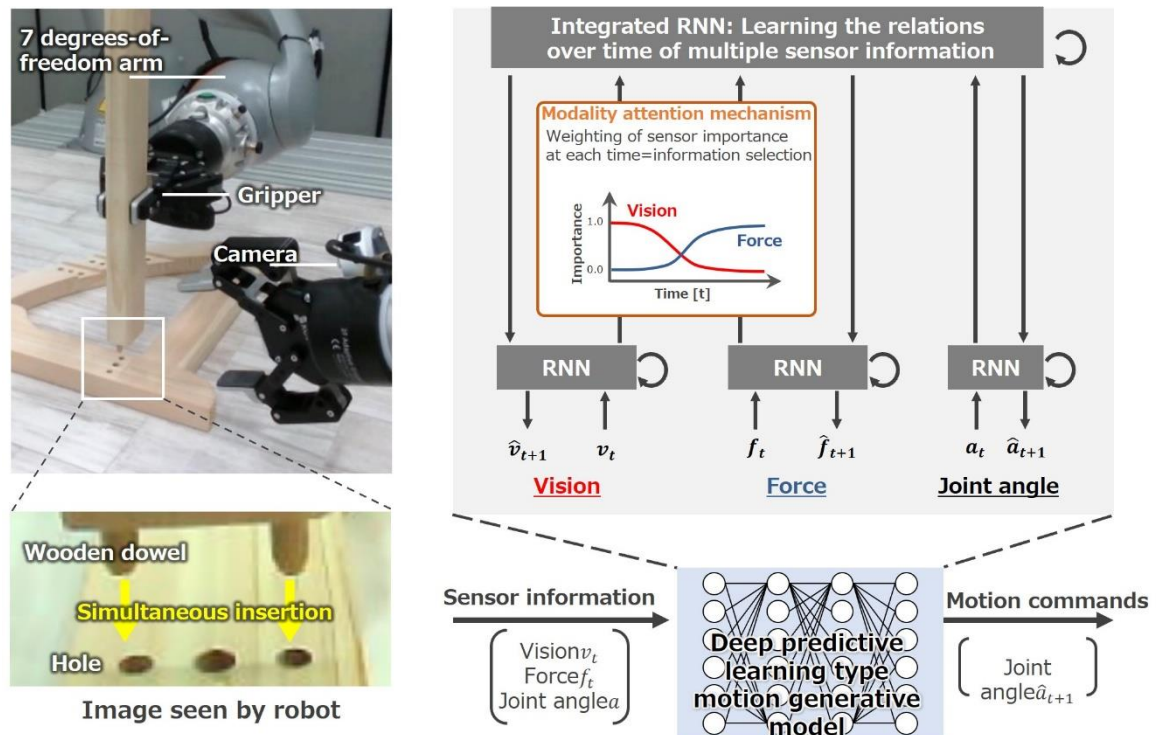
7 degrees-of-freedom arm

Gripper

Camera

Wooden dowel

Simultaneous insertion

Hole

Image seen by robot

Integrated RNN: Learning the relations over time of multiple sensor information

Modality attention mechanism
Weighting of sensor importance at each time=information selection

Importance
1.0
0.0
Vision
Force
Time [t]

RNN
RNN
RNN

$\hat{v}_{t+1}$ $v_t$ $f_t$ $\hat{f}_{t+1}$ $a_t$ $\hat{a}_{t+1}$

Vision
Force
Joint angle

Sensor information

Vision$v_t$
Force$f_t$
Joint angle$a$

Deep predictive learning type motion generative model

Motion commands

Joint angle$\hat{a}_{t+1}$